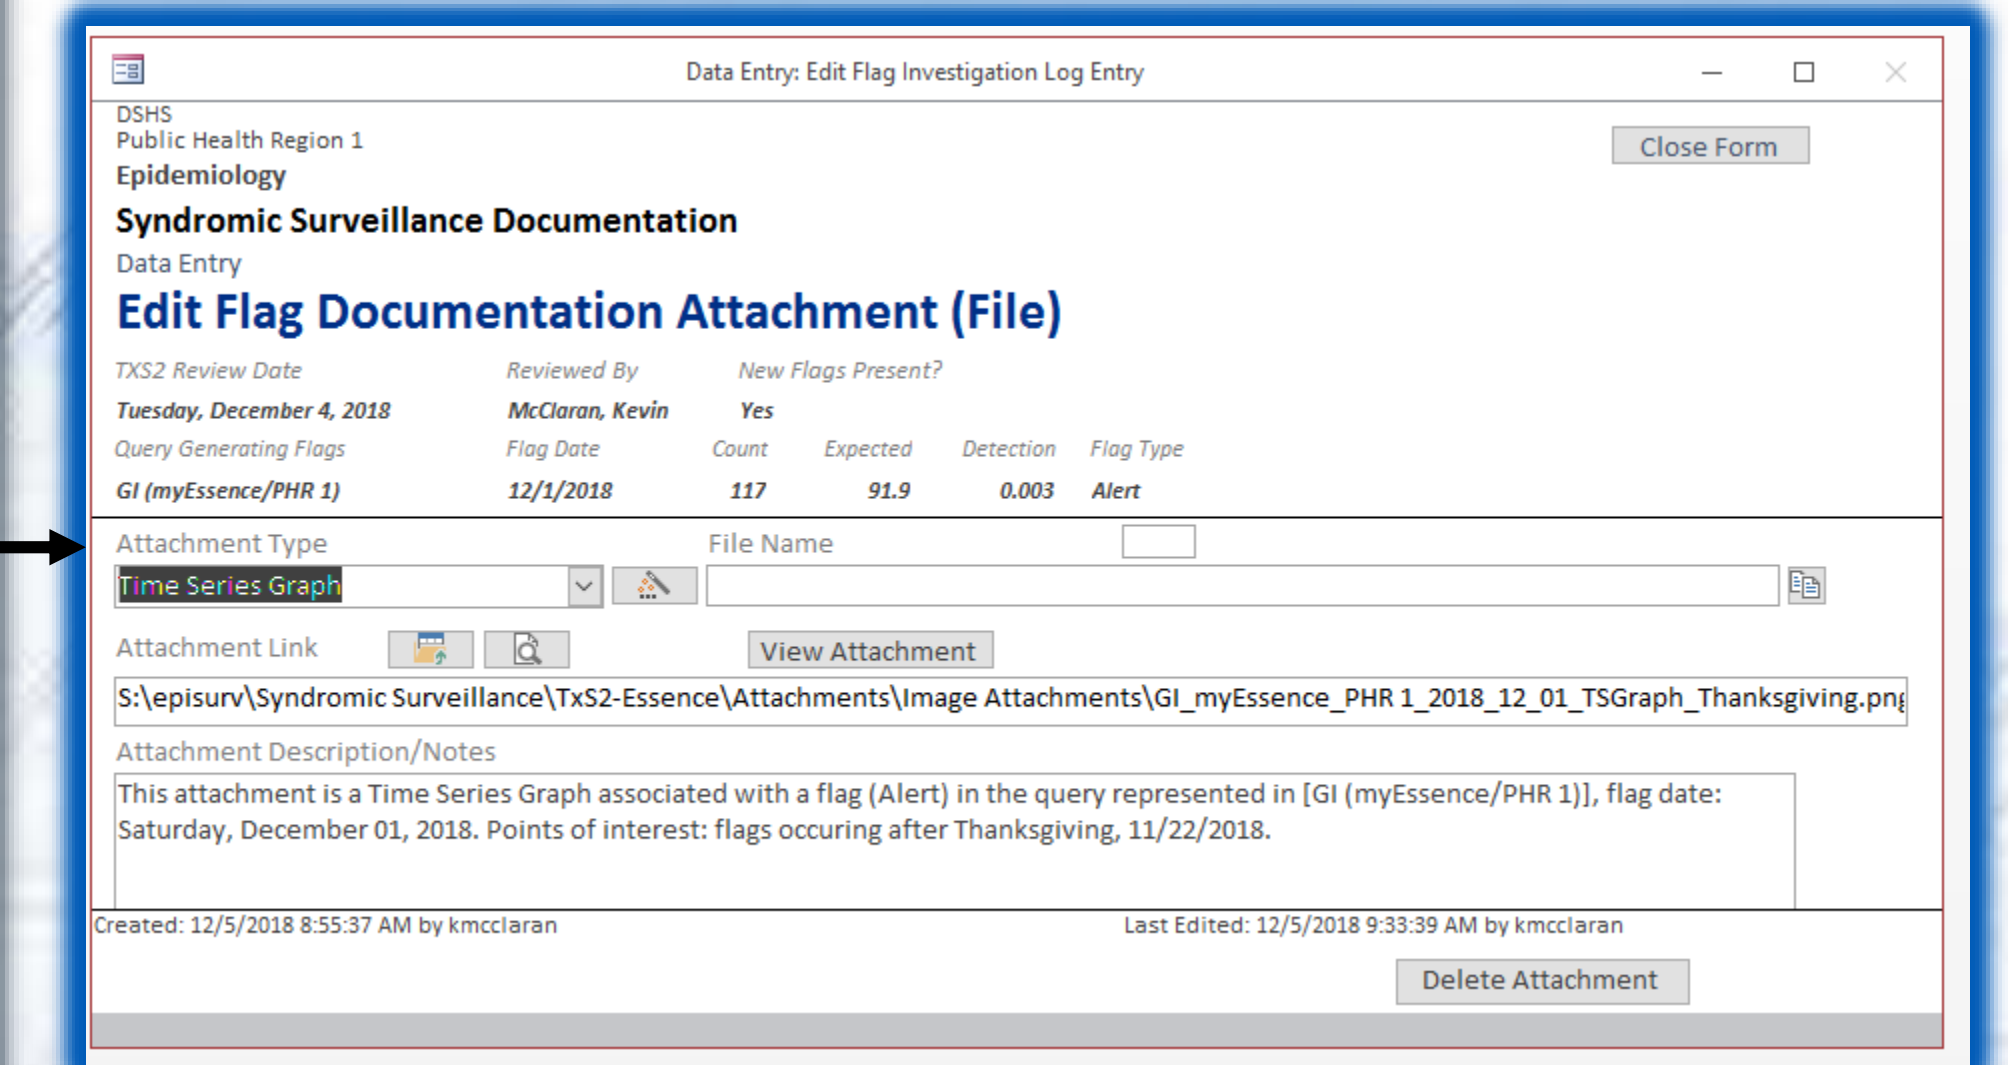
Data Entry: Edit Flag Investigation Log Entry

DSHS
Public Health Region 1
Epidemiology
Syndromic Surveillance Documentation
Data Entry
Edit Flag Documentation Attachment (File)

Close Form

| TXS2 Review Date | Reviewed By | New Flags Present? | | | |
|---|---|---|---|---|---|
| Tuesday, December 4, 2018 | McClaran, Kevin | Yes | | | |
| Query Generating Flags | Flag Date | Count | Expected | Detection | Flag Type |
| GI (myEssence/PHR 1) | 12/1/2018 | 117 | 91.9 | 0.003 | Alert |

Attachment Type
Time Series Graph

File Name

Attachment Link

View Attachment

S:\episurv\Syndromic Surveillance\TxS2-Essence\Attachments\Image Attachments\GI_myEssence_PHR 1_2018_12_01_TSGraph_Thanksgiving.pn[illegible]

Attachment Description/Notes

This attachment is a Time Series Graph associated with a flag (Alert) in the query represented in [GI (myEssence/PHR 1)], flag date: Saturday, December 01, 2018. Points of interest: flags occuring after Thanksgiving, 11/22/2018.

Created: 12/5/2018 8:55:37 AM by kmcclaran

Last Edited: 12/5/2018 9:33:39 AM by kmcclaran

Delete Attachment